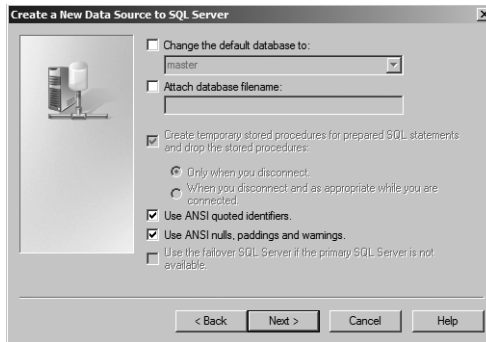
Create a New Data Source to SQL Server

Change the default database to:

master

Attach database filename:

Create temporary stored procedures for prepared SQL statements and drop the stored procedures:

Only when you disconnect.

When you disconnect and as appropriate while you are connected.

Use ANSI quoted identifiers.

Use ANSI nulls, paddings and warnings.

Use the failover SQL Server if the primary SQL Server is not available.

< Back Next > Cancel Help